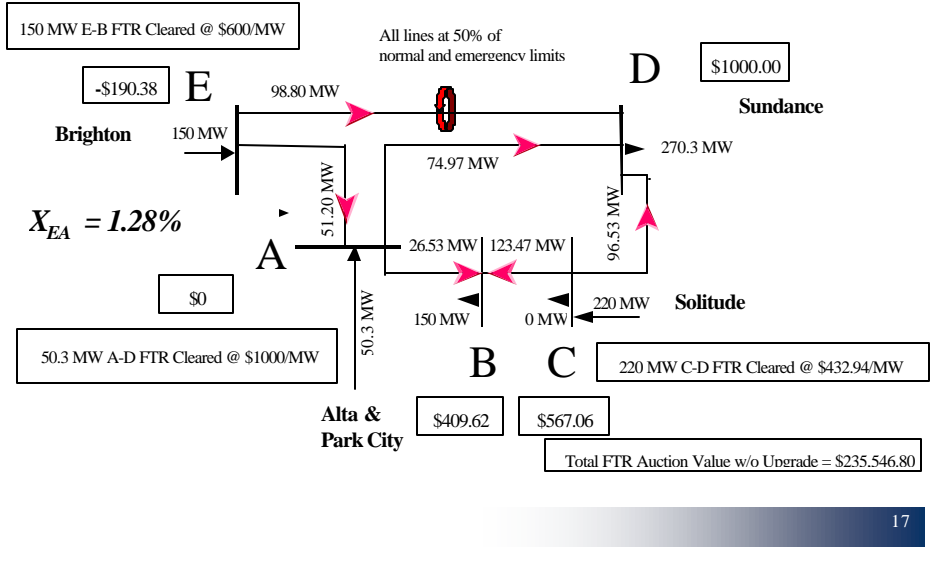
150 MW E-B FTR Cleared @ $600/MW

All lines at 50% of normal and emergency limits

-$190.38

E

98.80 MW

D

$1000.00

Sundance

Brighton

150 MW

74.97 MW

270.3 MW

51.20 MW

$X_{EA}$ = 1.28%

96.53 MW

A

26.53 MW

123.47 MW

$0

150 MW

0 MW

220 MW

Solitude

50.3 MW

50.3 MW A-D FTR Cleared @ $1000/MW

B

C

220 MW C-D FTR Cleared @ $432.94/MW

Alta & Park City

$409.62

$567.06

Total FTR Auction Value w/o Upgrade = $235,546.80

17